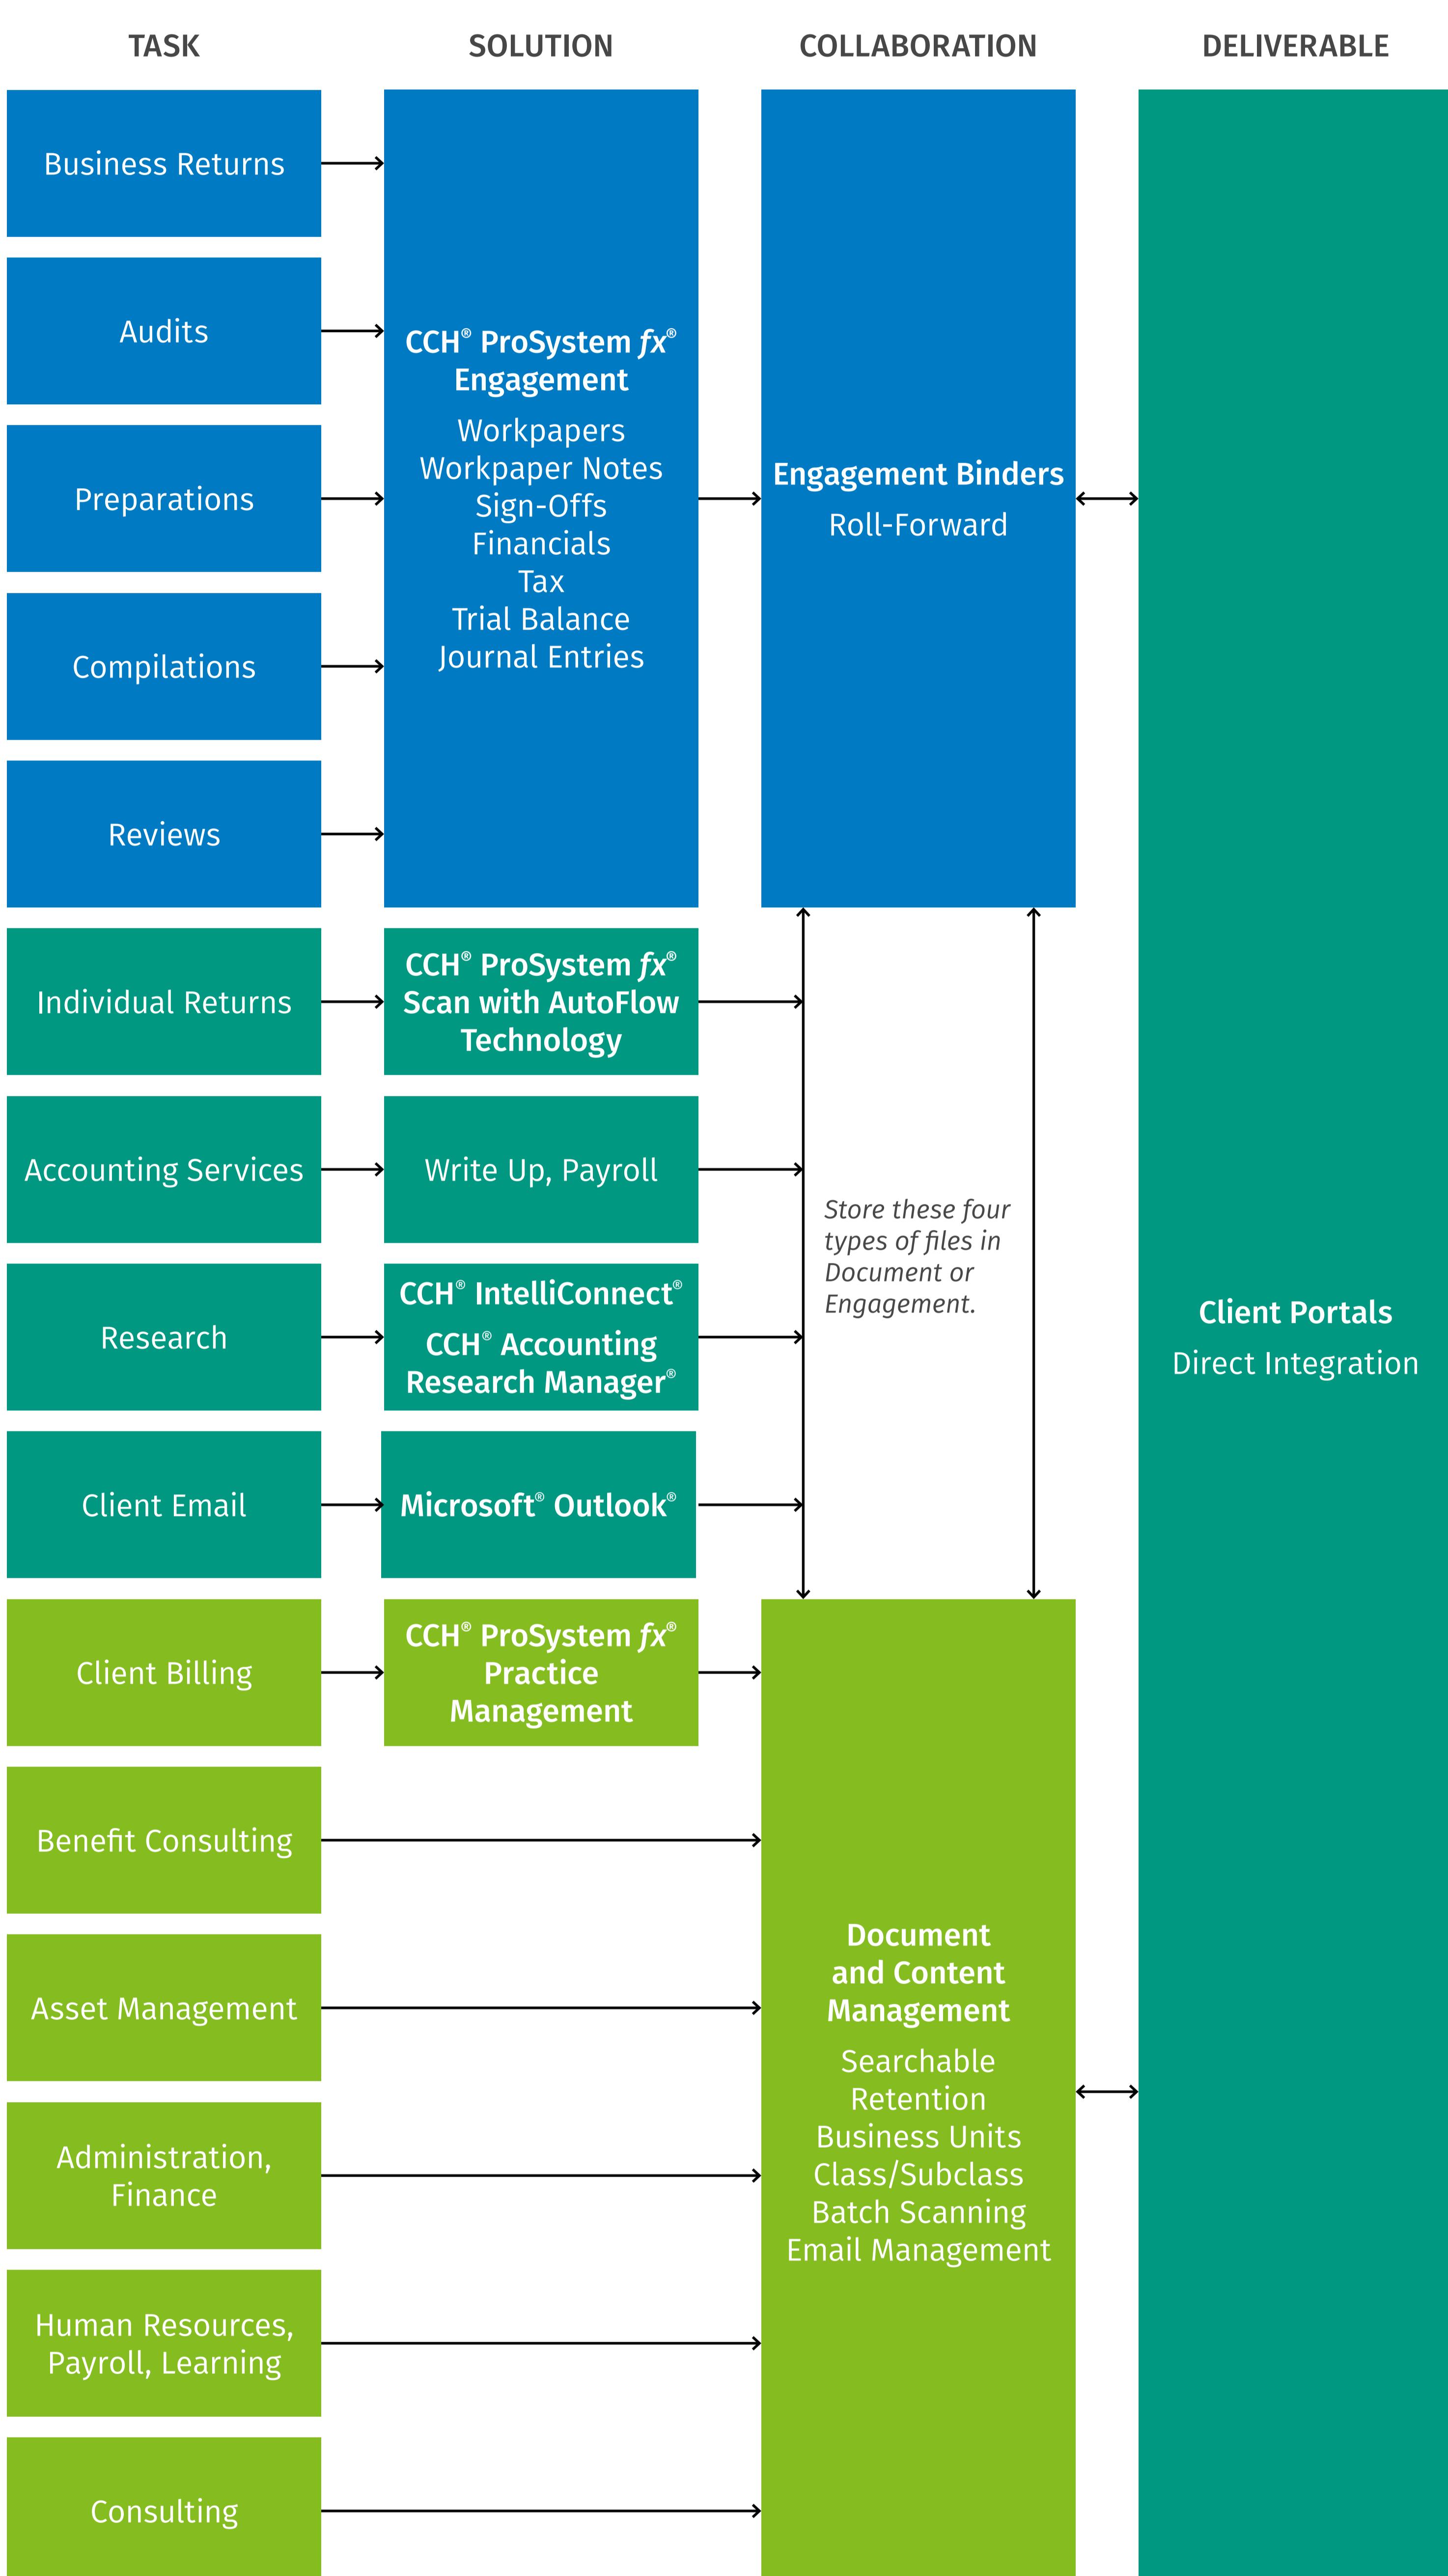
TASK

SOLUTION

COLLABORATION

DELIVERABLE

Business Returns

Audits

Preparations

Compilations

Reviews

CCH® ProSystem *fx*® Engagement

Workpapers
Workpaper Notes
Sign-Offs
Financials
Tax
Trial Balance
Journal Entries

Engagement Binders

Roll-Forward

Individual Returns

CCH® ProSystem *fx*® Scan with AutoFlow Technology

Accounting Services

Write Up, Payroll

Research

CCH® IntelliConnect®

CCH® Accounting Research Manager®

Client Email

Microsoft® Outlook®

Store these four types of files in Document or Engagement.

Client Portals

Direct Integration

Client Billing

CCH® ProSystem *fx*® Practice Management

Benefit Consulting

Asset Management

Administration, Finance

Human Resources, Payroll, Learning

Consulting

Document and Content Management

Searchable
Retention
Business Units
Class/Subclass
Batch Scanning
Email Management